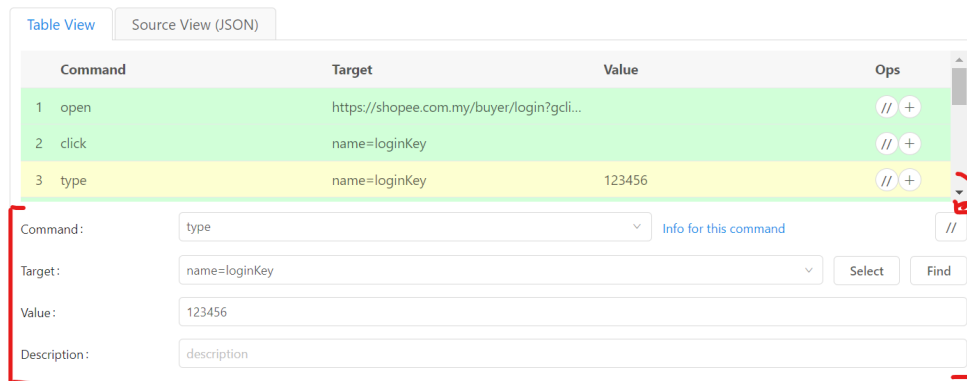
Table View | Source View (JSON)

| | Command | Target | Value | Ops |
|---|---|---|---|---|
| 1 | open | https://shopee.com.my/buyer/login?gcli... | | // + |
| 2 | click | name=loginKey | | // + |
| 3 | type | name=loginKey | 123456 | // + |

Command: type Info for this command //

Target: name=loginKey Select Find

Value: 123456

Description: description